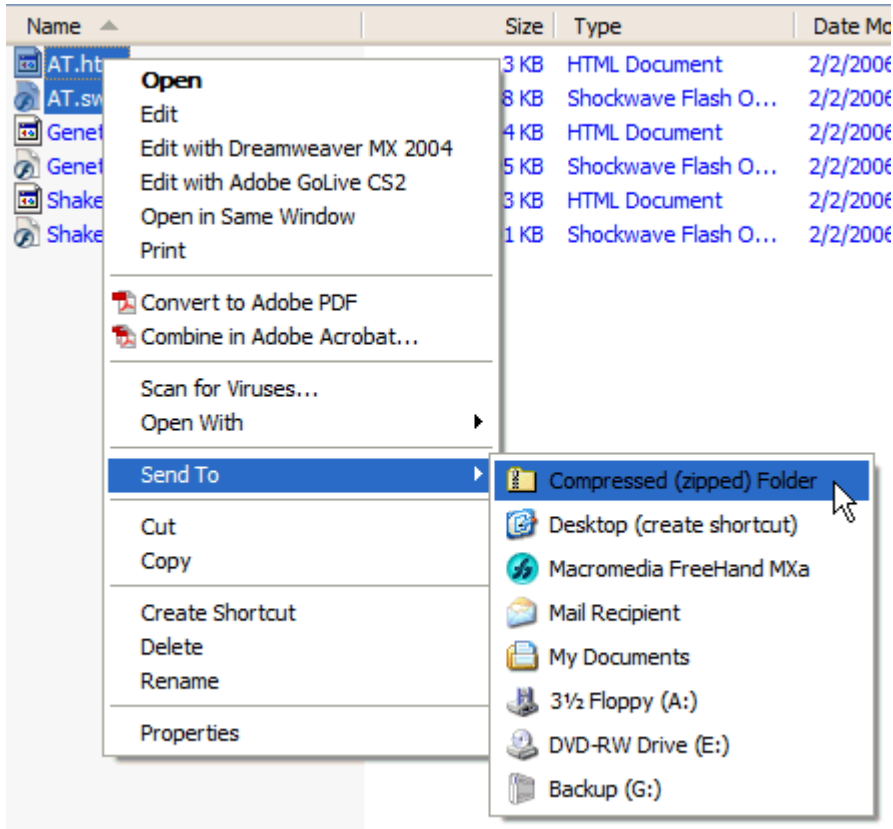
| Name | Size | Type | Date Mo |
|---|---|---|---|
| AT.ht | 3 KB | HTML Document | 2/2/2006 |
| AT.sw | 8 KB | Shockwave Flash O... | 2/2/2006 |
| Genet | 4 KB | HTML Document | 2/2/2006 |
| Genet | 5 KB | Shockwave Flash O... | 2/2/2006 |
| Shake | 3 KB | HTML Document | 2/2/2006 |
| Shake | 1 KB | Shockwave Flash O... | 2/2/2006 |

Open
Edit
Edit with Dreamweaver MX 2004
Edit with Adobe GoLive CS2
Open in Same Window
Print

Convert to Adobe PDF
Combine in Adobe Acrobat...

Scan for Viruses...
Open With

Send To

Cut
Copy

Create Shortcut
Delete
Rename

Properties

Compressed (zipped) Folder
Desktop (create shortcut)
Macromedia FreeHand MXa
Mail Recipient
My Documents
3½ Floppy (A:)
DVD-RW Drive (E:)
Backup (G:)